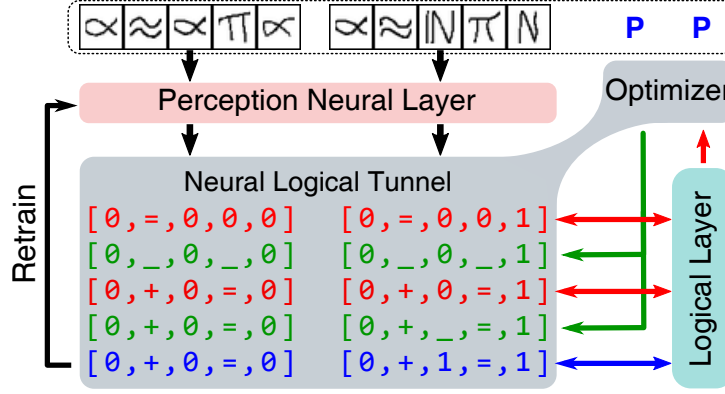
$\propto$ $\approx$ $\propto$ $\pi$ $\propto$   $\propto$ $\approx$ $\mathbb{N}$ $\pi$ $N$   P   P

Perception Neural Layer

Optimizer

Neural Logical Tunnel

[0,=,0,0,0]   [0,=,0,0,1]
[0,_,0,_,0]   [0,_,0,_,1]
[0,+,0,=,0]   [0,+,0,=,1]
[0,+,0,=,0]   [0,+,_,=,1]
[0,+,0,=,0]   [0,+,1,=,1]

Retrain

Logical Layer